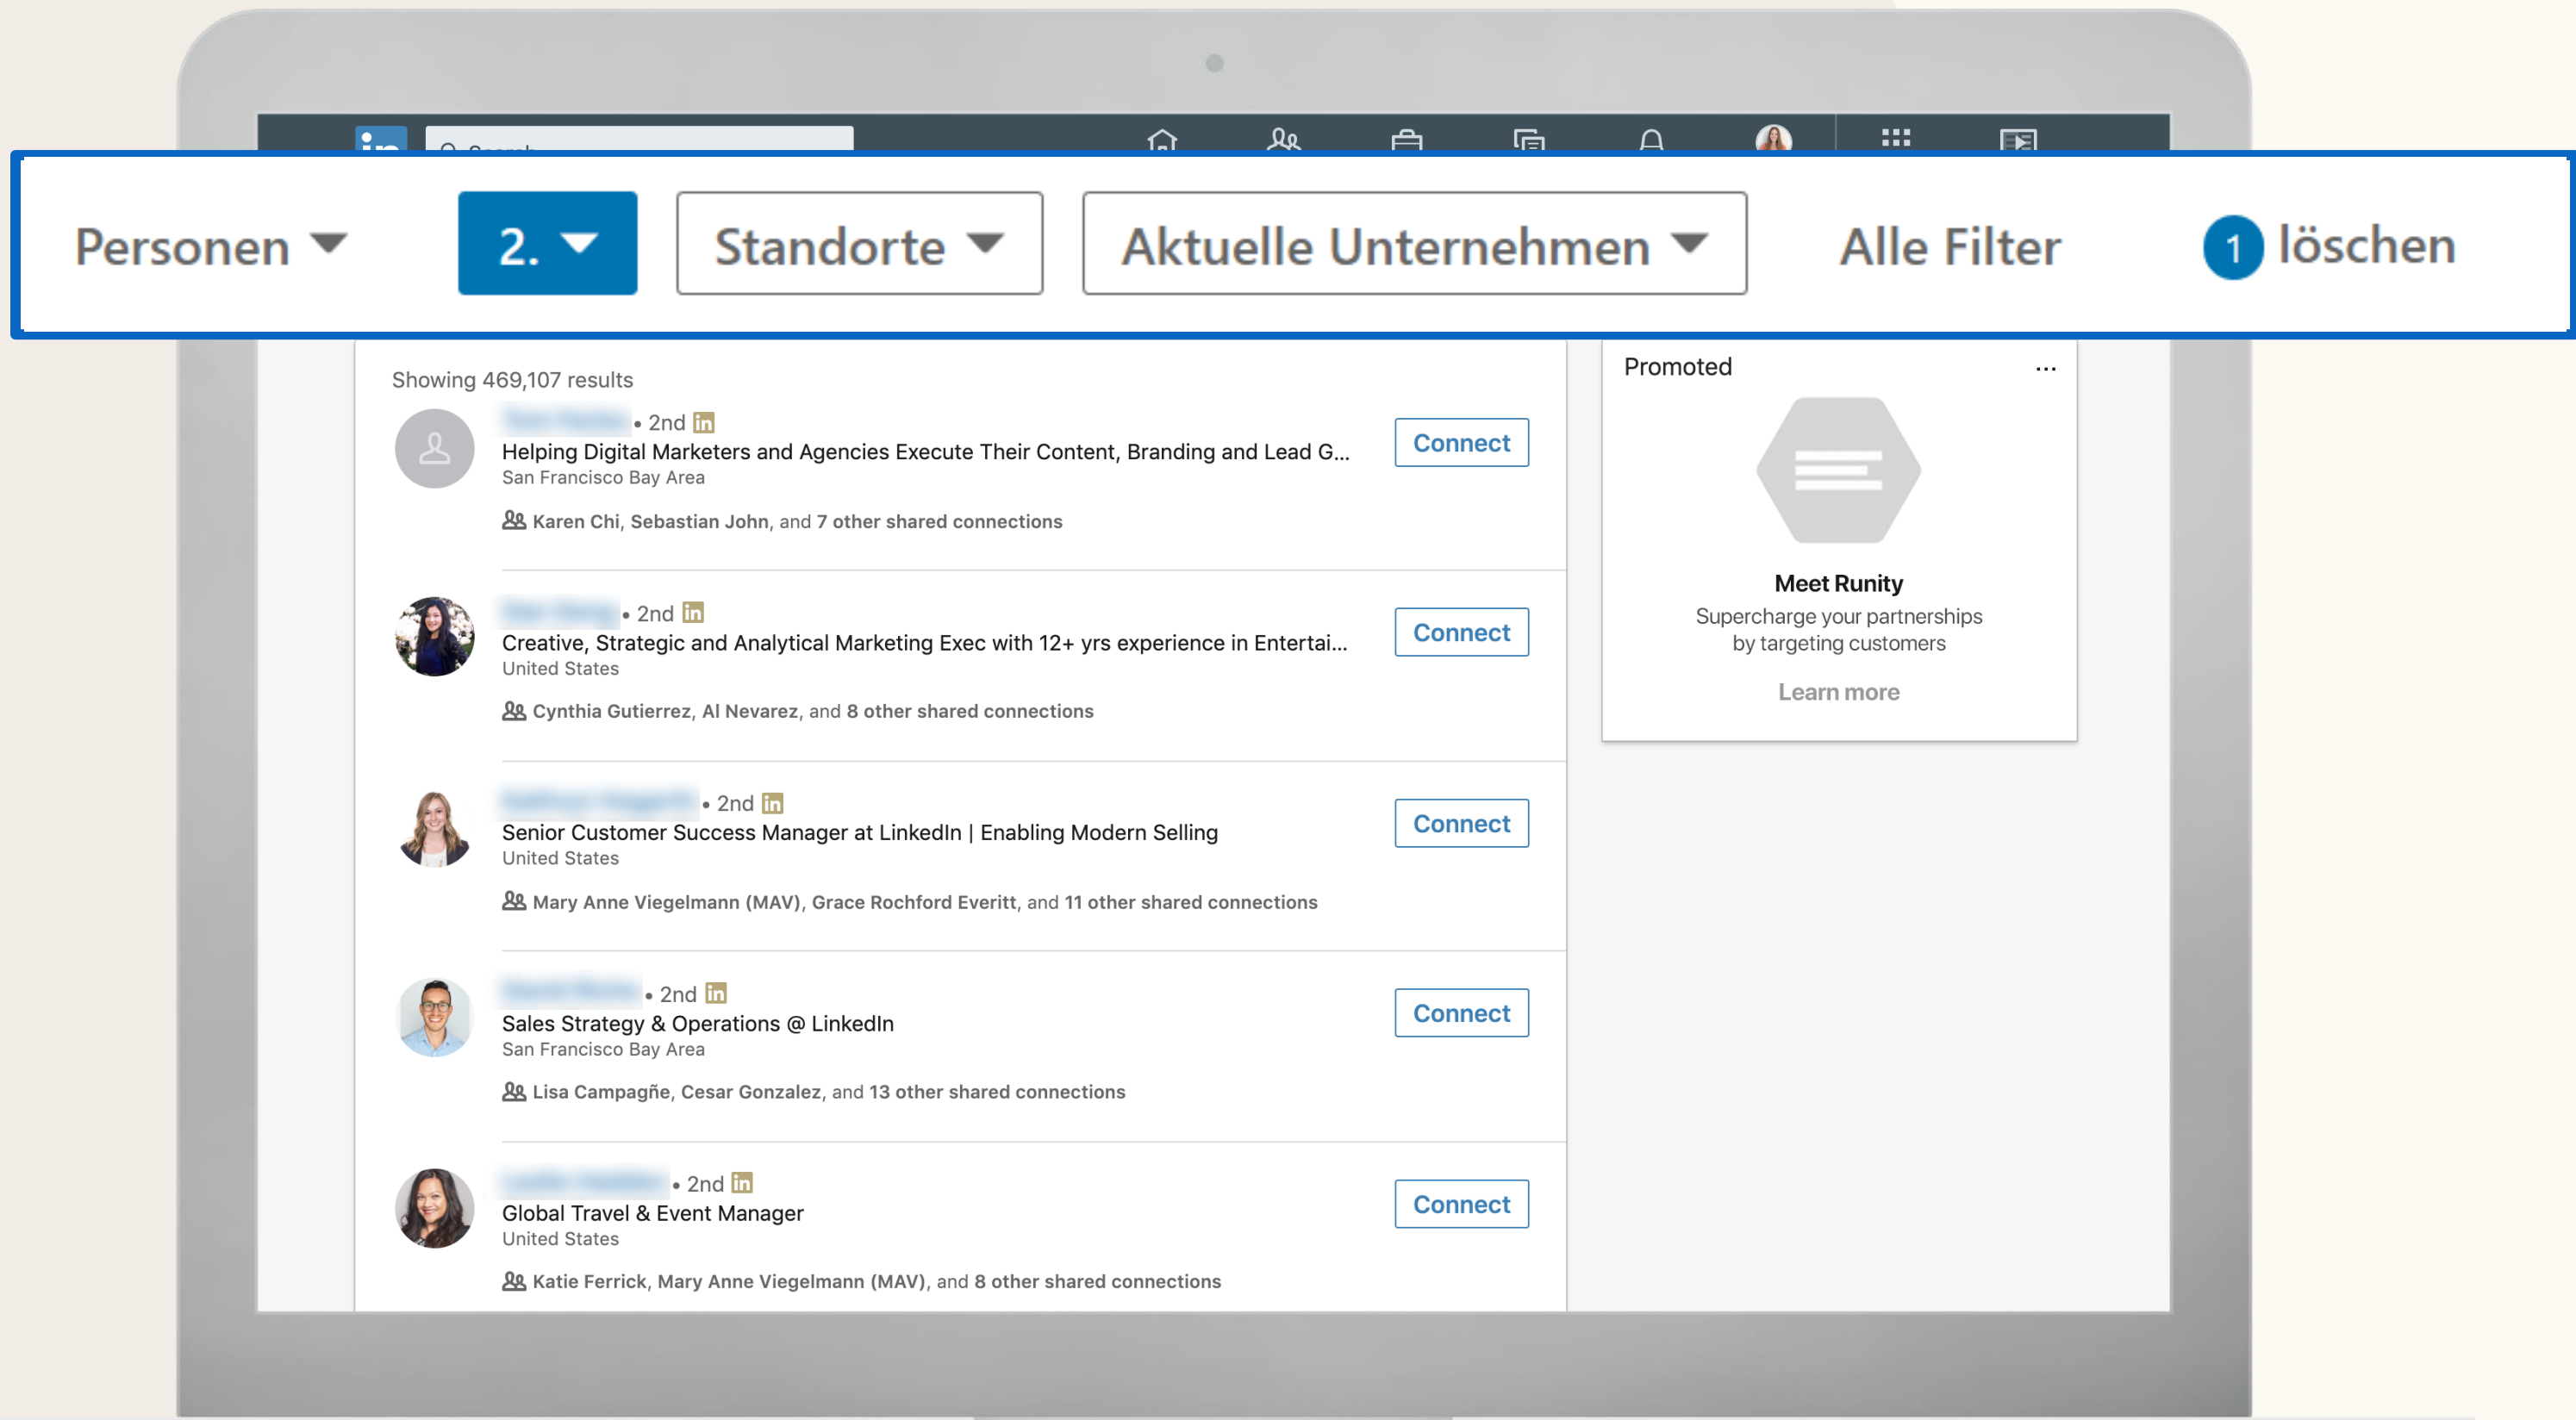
Personen ▾ 2. ▾ Standorte ▾ Aktuelle Unternehmen ▾ Alle Filter 1 löschen

Showing 469,107 results

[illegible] • 2nd in
Helping Digital Marketers and Agencies Execute Their Content, Branding and Lead G...
San Francisco Bay Area
Karen Chi, Sebastian John, and 7 other shared connections
Connect

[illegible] • 2nd in
Creative, Strategic and Analytical Marketing Exec with 12+ yrs experience in Entertai...
United States
Cynthia Gutierrez, Al Nevarez, and 8 other shared connections
Connect

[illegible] • 2nd in
Senior Customer Success Manager at LinkedIn | Enabling Modern Selling
United States
Mary Anne Viegelmann (MAV), Grace Rochford Everitt, and 11 other shared connections
Connect

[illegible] • 2nd in
Sales Strategy & Operations @ LinkedIn
San Francisco Bay Area
Lisa Campagñe, Cesar Gonzalez, and 13 other shared connections
Connect

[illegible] • 2nd in
Global Travel & Event Manager
United States
Katie Ferrick, Mary Anne Viegelmann (MAV), and 8 other shared connections
Connect

Promoted ...
Meet Runity
Supercharge your partnerships by targeting customers
Learn more